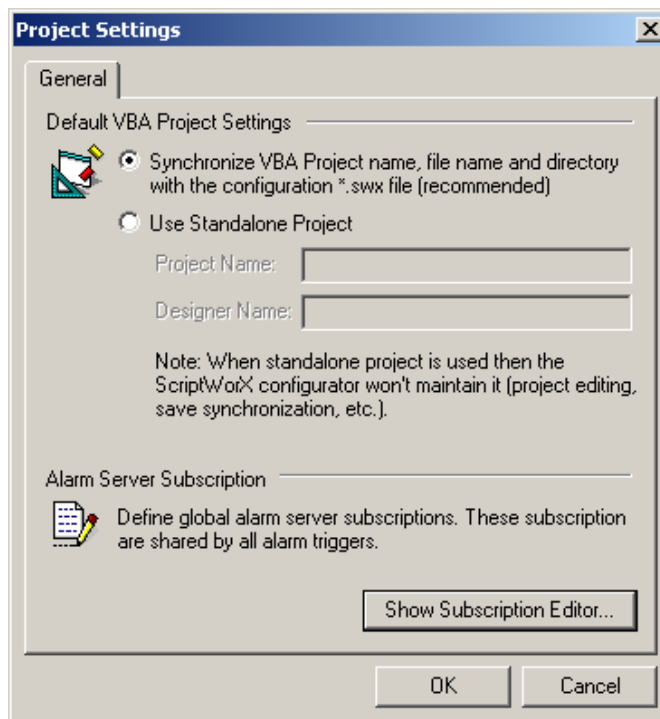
Project Settings

General

Default VBA Project Settings

Synchronize VBA Project name, file name and directory with the configuration *.swx file (recommended)

Use Standalone Project

Project Name:

Designer Name:

Note: When standalone project is used then the ScriptWorX configurator won't maintain it (project editing, save synchronization, etc.).

Alarm Server Subscription

Define global alarm server subscriptions. These subscription are shared by all alarm triggers.

Show Subscription Editor...

OK

Cancel